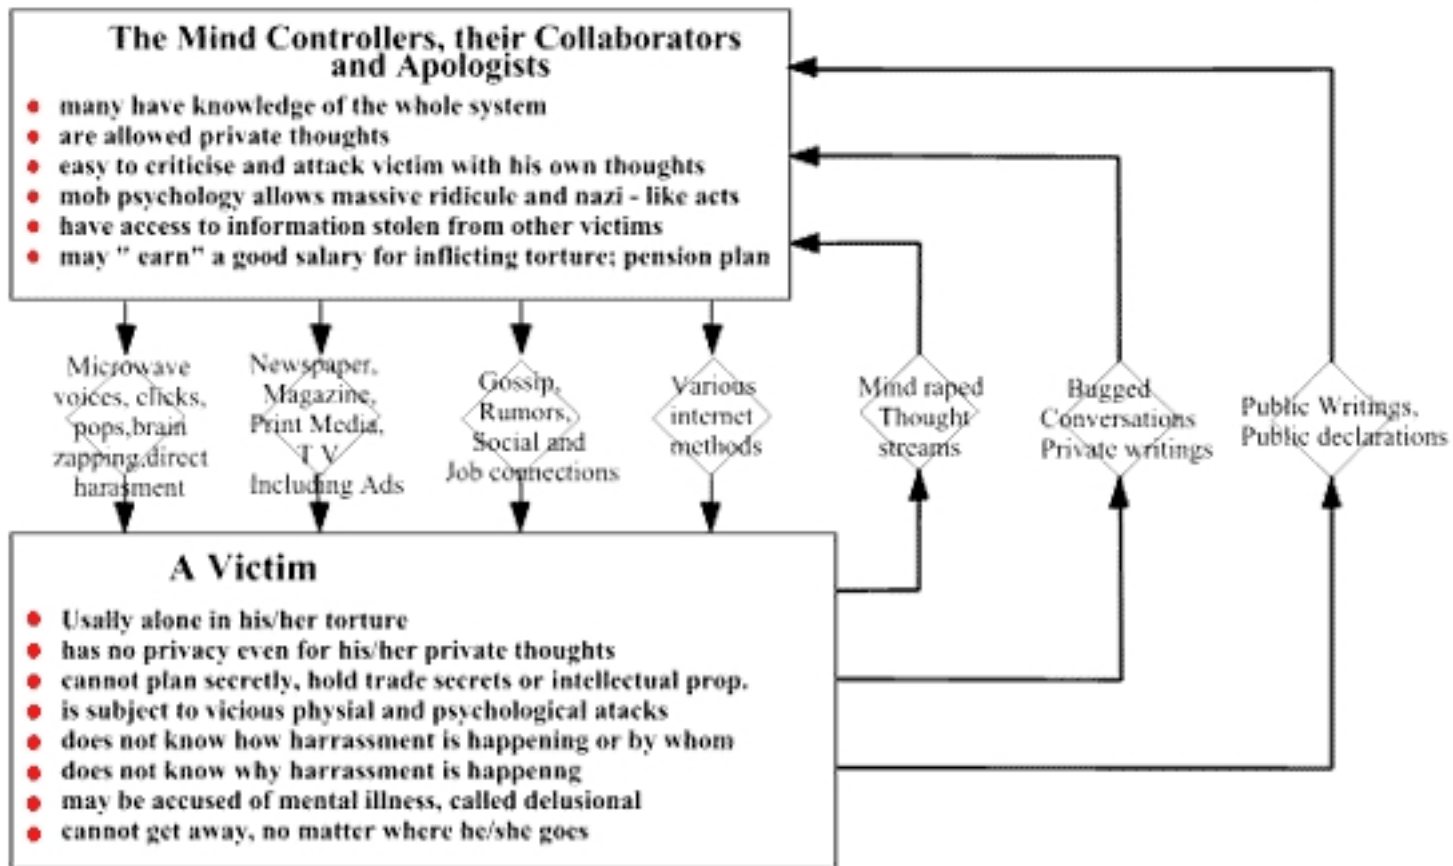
The Mind Controllers, their Collaborators and Apologists

- many have knowledge of the whole system
- are allowed private thoughts
- easy to criticise and attack victim with his own thoughts
- mob psychology allows massive ridicule and nazi - like acts
- have access to information stolen from other victims
- may " earn" a good salary for inflicting torture; pension plan

Microwave voices, clicks, pops,brain zapping,direct harasment

Newspaper, Magazine, Print Media, T V Including Ads

Gossip, Rumors, Social and Job connections

Various internet methods

Mind raped Thought streams

Bugged Conversations Private writings

Public Writings, Public declarations

A Victim

- Usally alone in his/her torture
- has no privacy even for his/her private thoughts
- cannot plan secretly, hold trade secrets or intellectual prop.
- is subject to vicious physial and psychological atacks
- does not know how harrassment is happening or by whom
- does not know why harrassment is happenng
- may be accused of mental illness, called delusional
- cannot get away, no matter where he/she goes